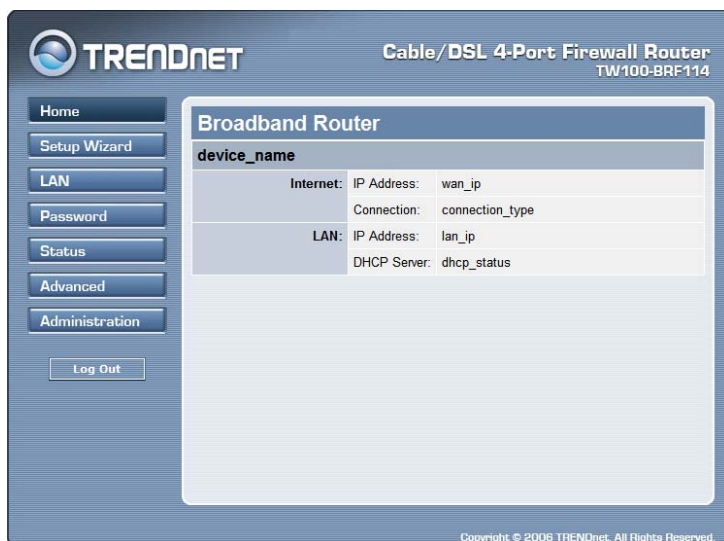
TRENDNET

Cable/DSL 4-Port Firewall Router
TW100-BRF114

Home
Setup Wizard
LAN
Password
Status
Advanced
Administration

Log Out

Broadband Router

device_name

| | | |
|---|---|---|
| Internet: | IP Address: | wan_ip |
| | Connection: | connection_type |
| LAN: | IP Address: | lan_ip |
| | DHCP Server: | dhcp_status |

Copyright © 2006 TRENDnet. All Rights Reserved.